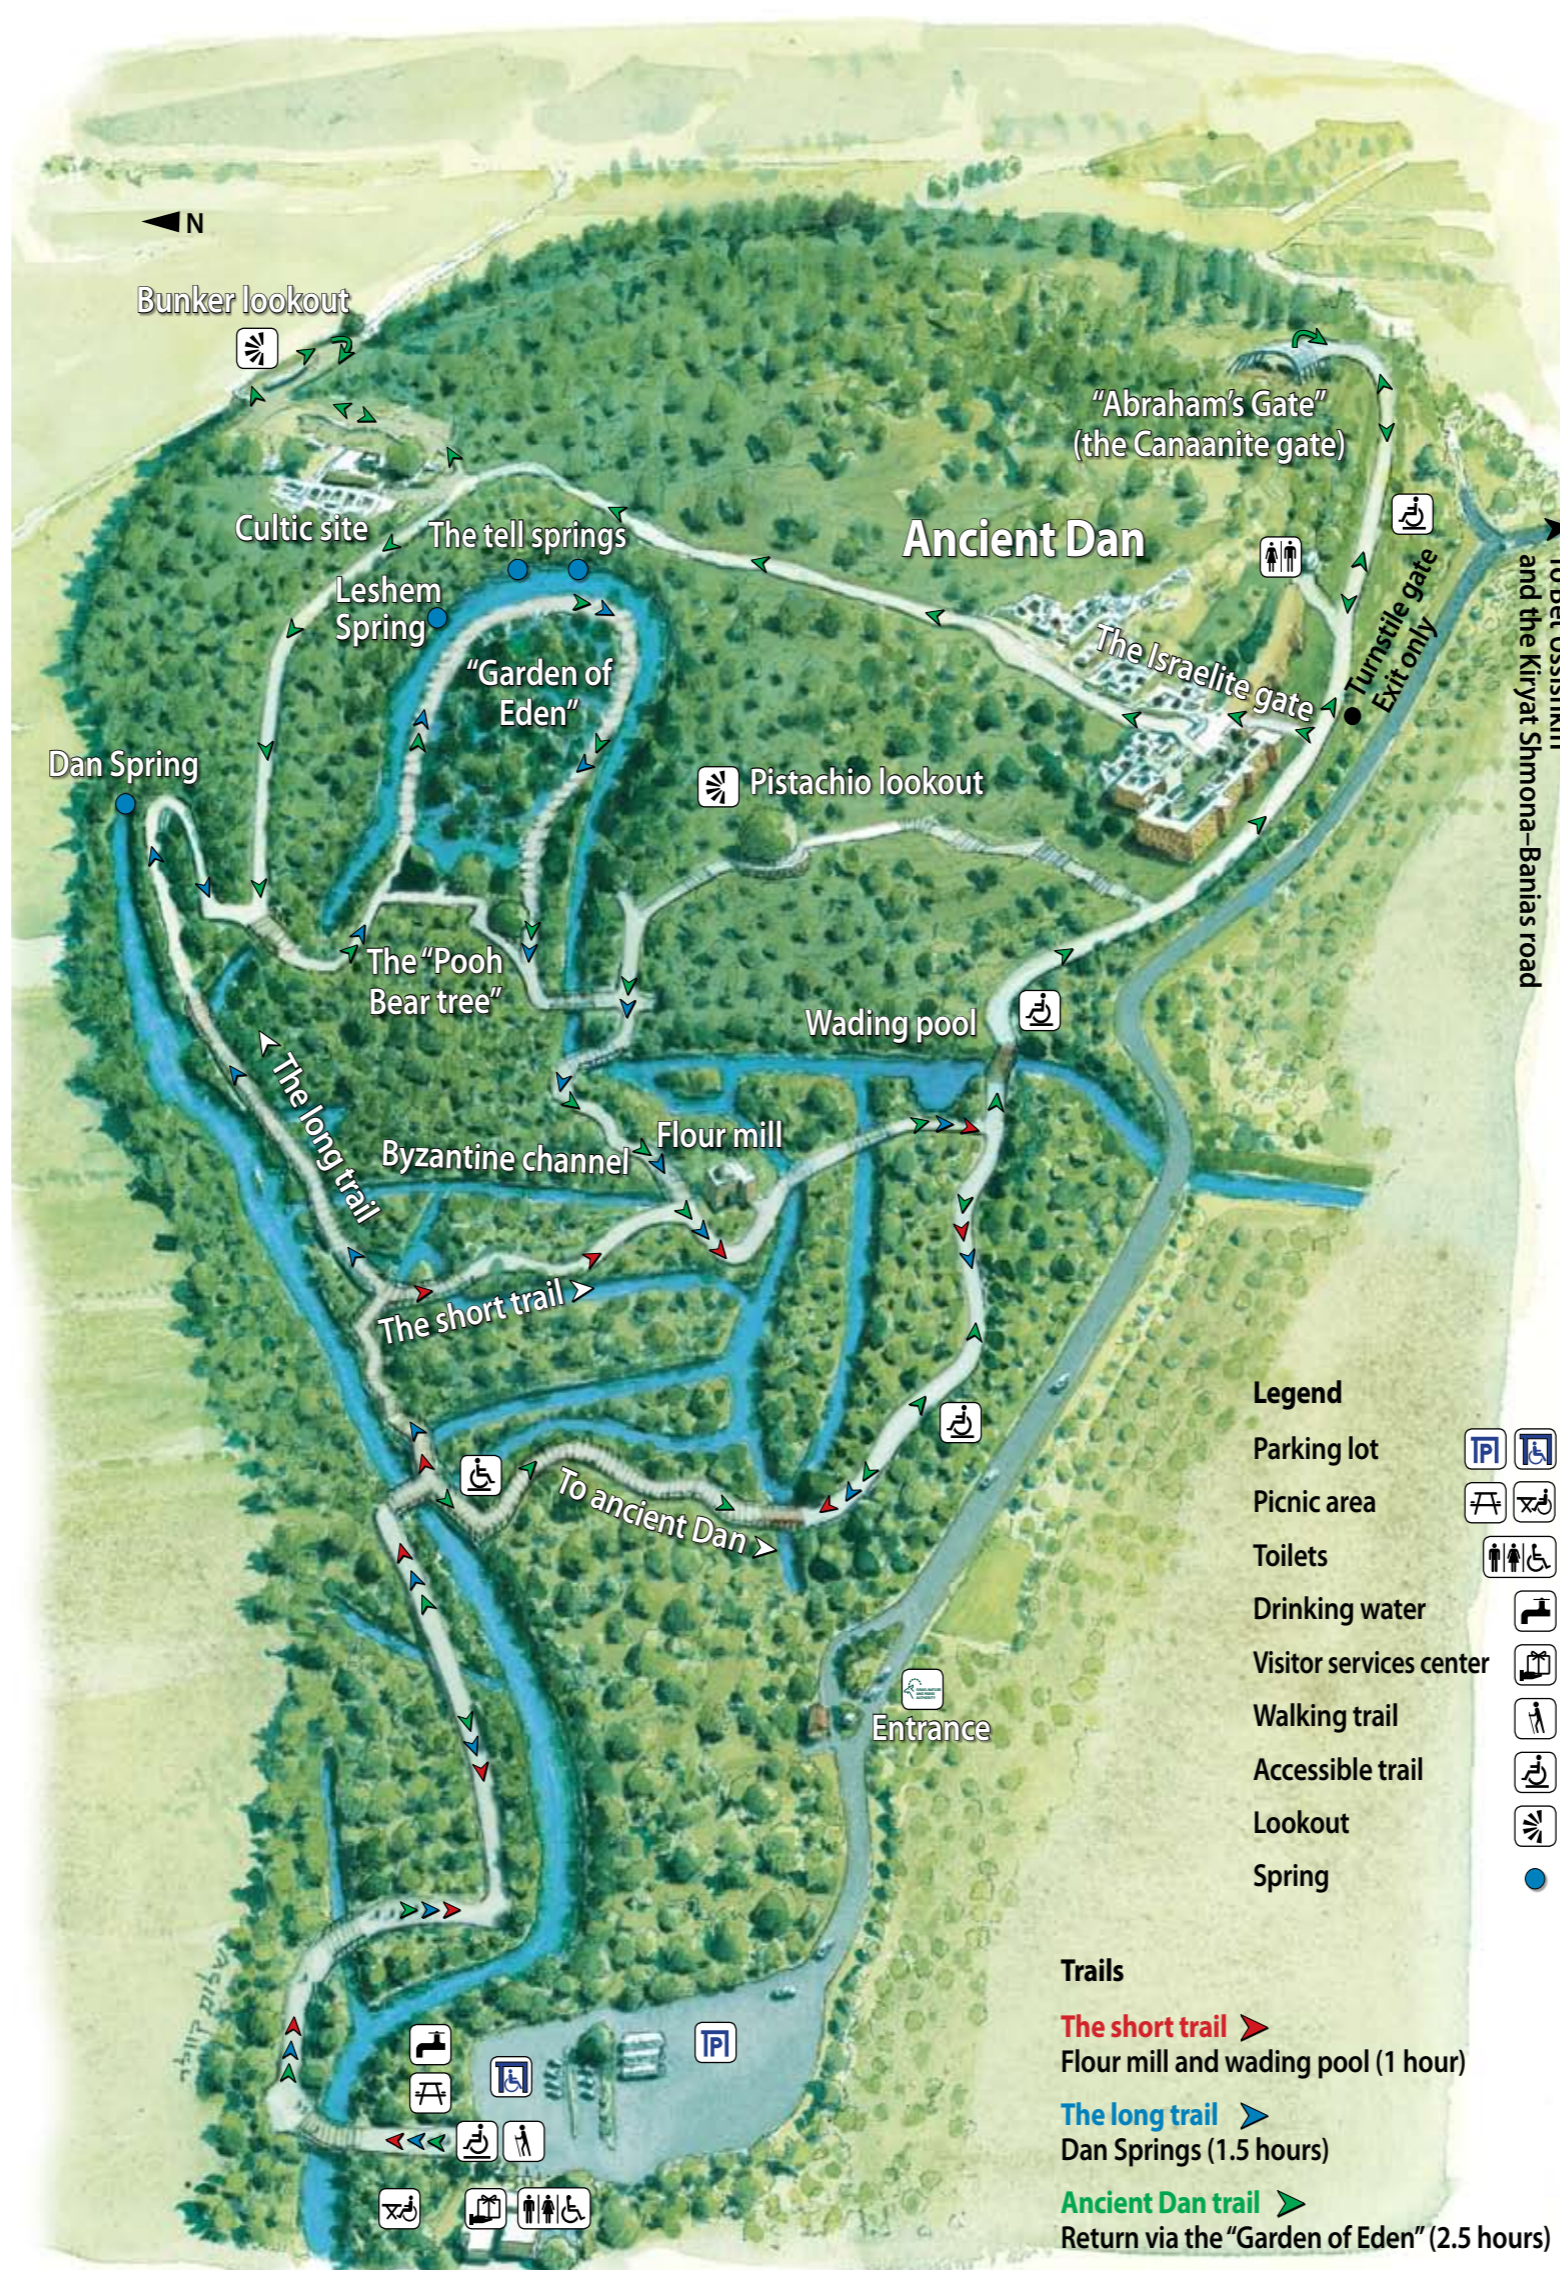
N

Bunker lookout

"Abraham's Gate" (the Canaanite gate)

Cultic site

The tell springs

Ancient Dan

Leshem Spring

"Garden of Eden"

The Israelite gate

Turnstile gate Exit only

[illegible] and the Kiryat Shmona–Banias road

Dan Spring

Pistachio lookout

The "Pooh Bear tree"

Wading pool

The long trail

Byzantine channel

Flour mill

The short trail

To ancient Dan

Entrance

Legend
Parking lot
Picnic area
Toilets
Drinking water
Visitor services center
Walking trail
Accessible trail
Lookout
Spring

Trails
The short trail
Flour mill and wading pool (1 hour)
The long trail
Dan Springs (1.5 hours)
Ancient Dan trail
Return via the "Garden of Eden" (2.5 hours)